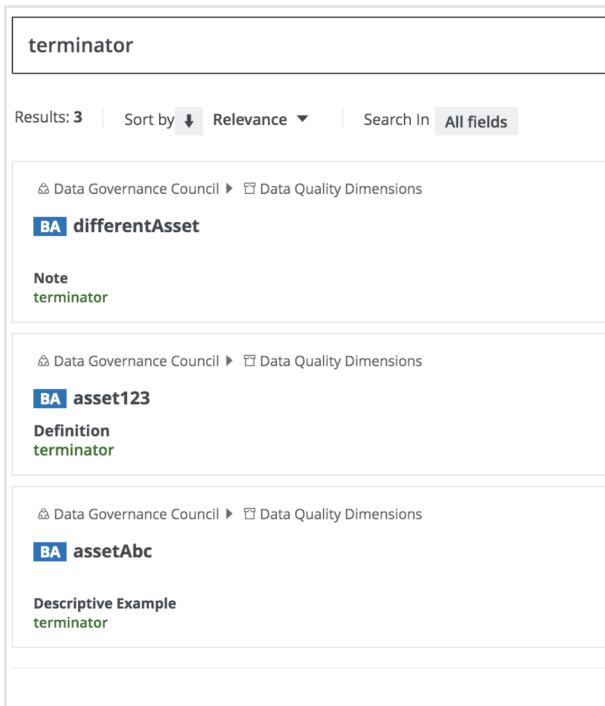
terminator

Results: 3 Sort by Relevance Search In All fields

Data Governance Council ▸ Data Quality Dimensions

BA differentAsset

Note
terminator

Data Governance Council ▸ Data Quality Dimensions

BA asset123

Definition
terminator

Data Governance Council ▸ Data Quality Dimensions

BA assetAbc

Descriptive Example
terminator